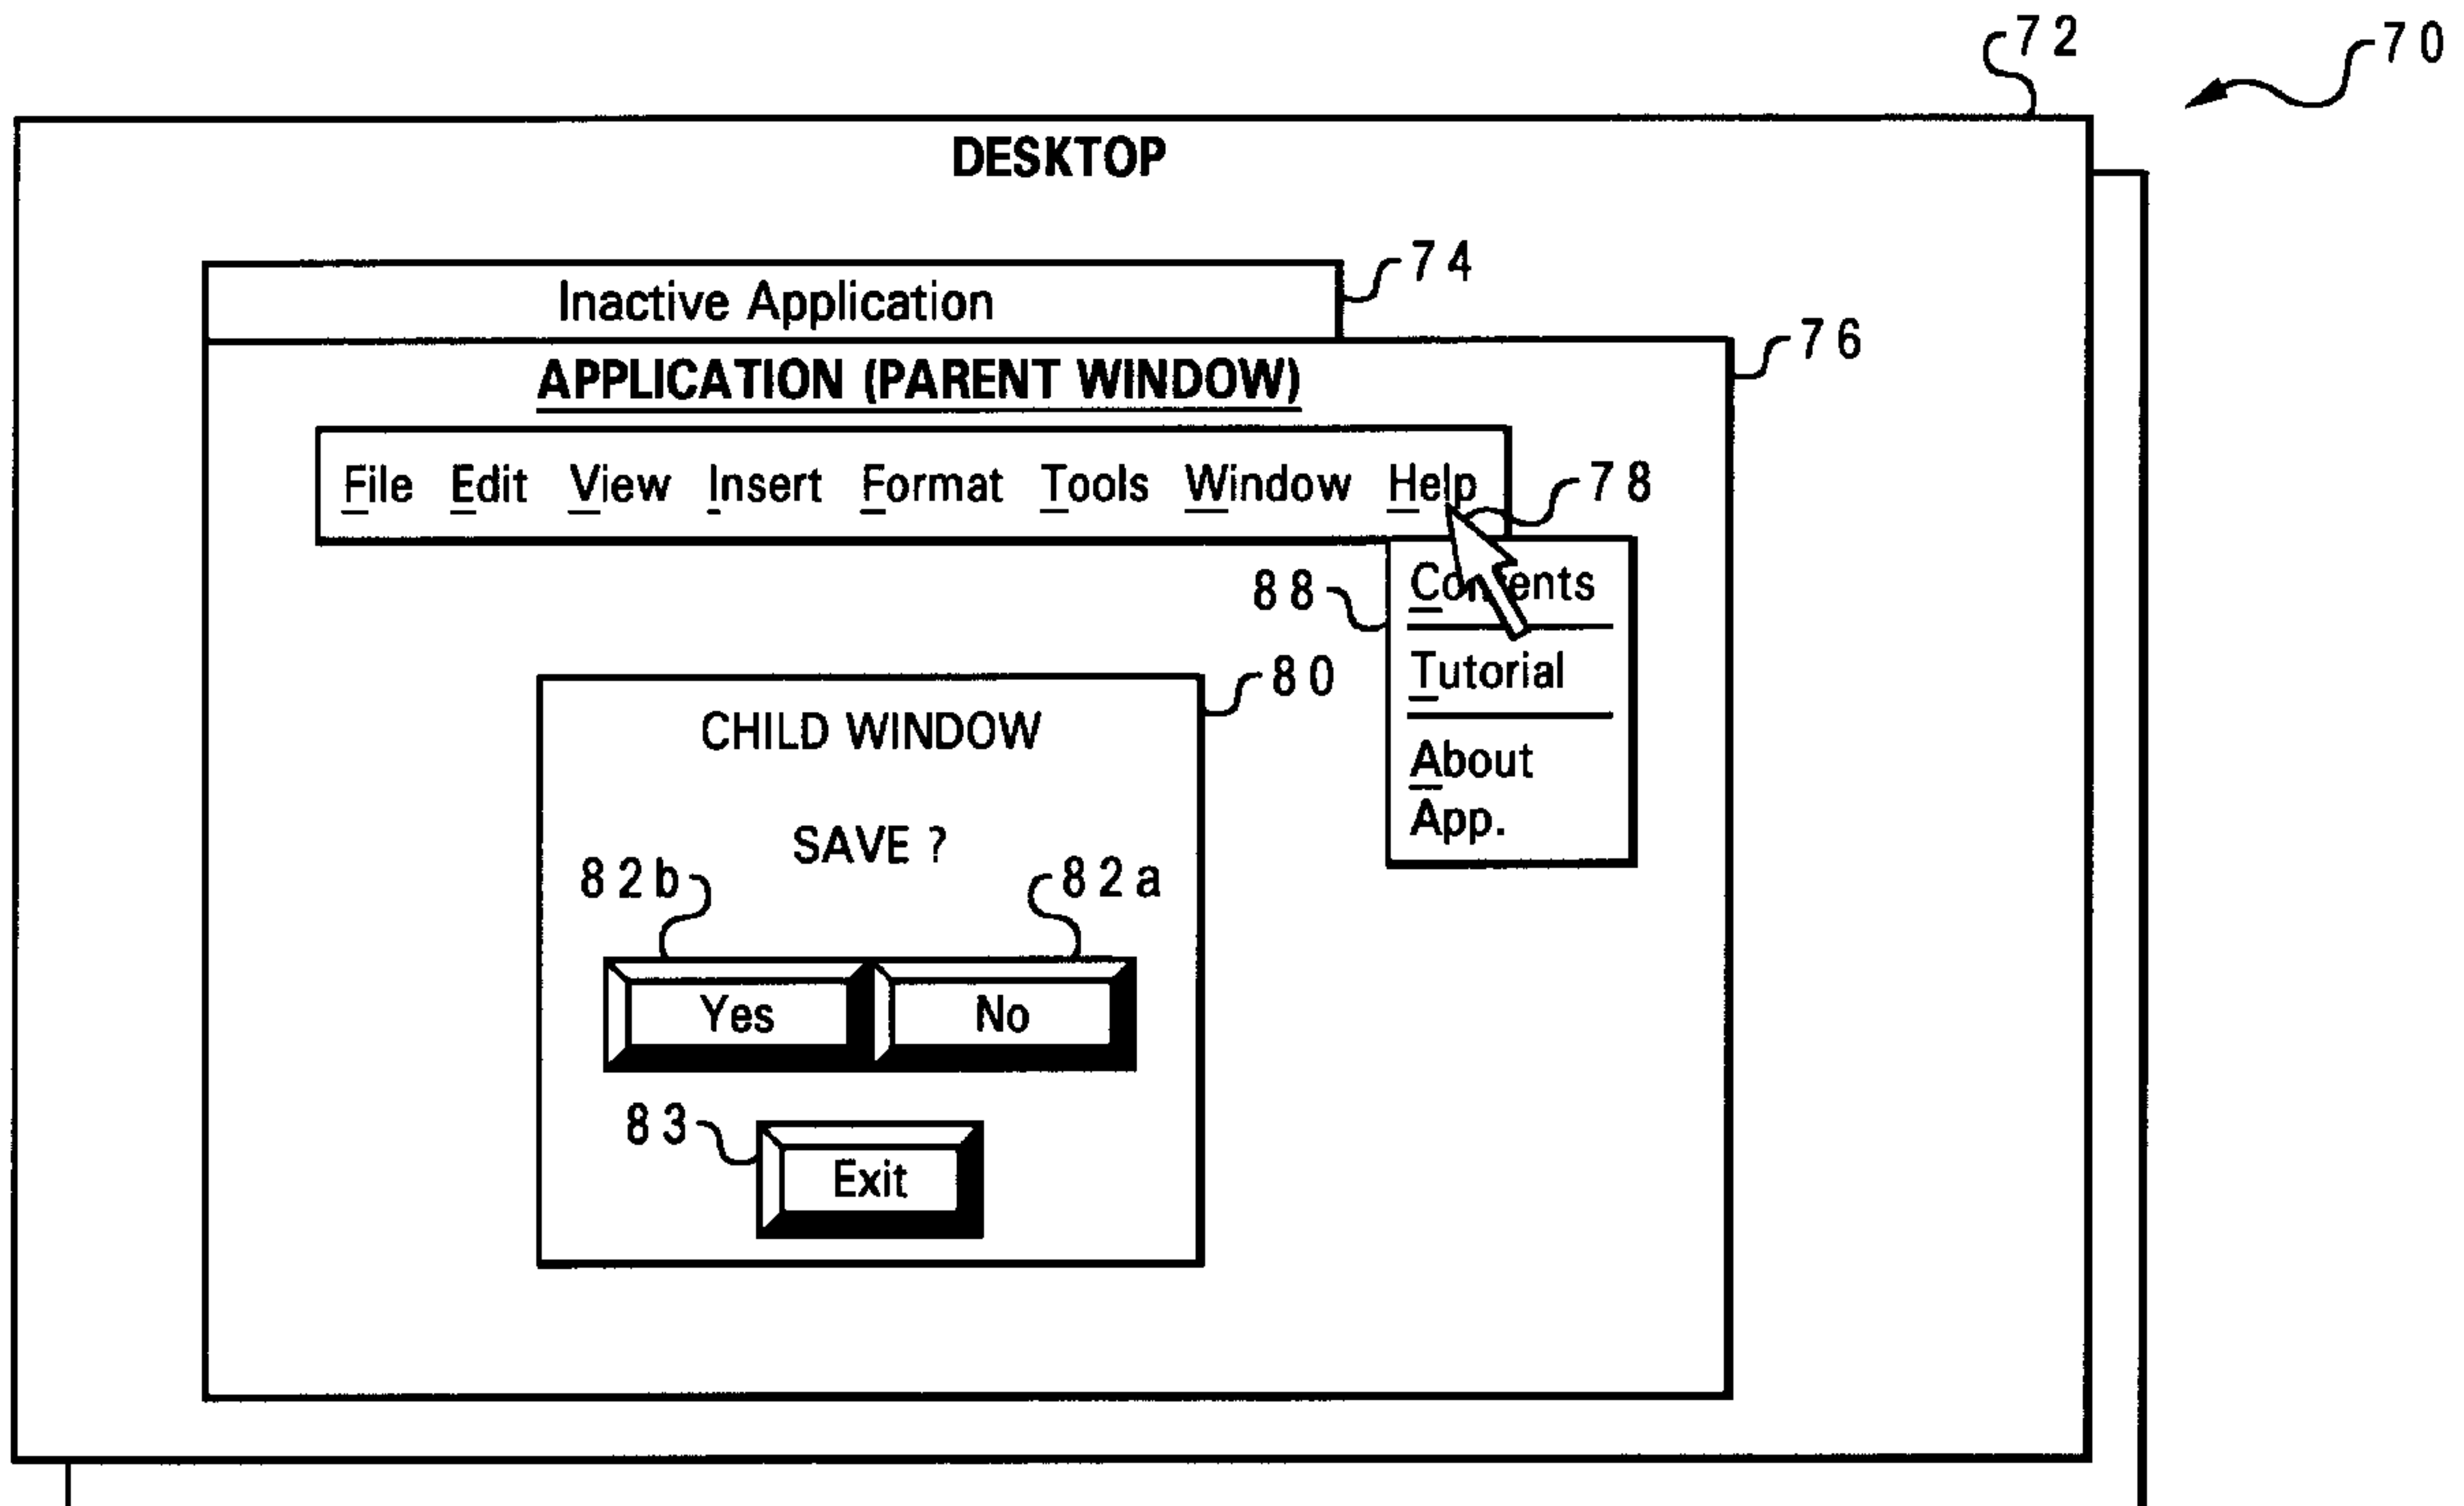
72

70

DESKTOP

Inactive Application

74

APPLICATION (PARENT WINDOW)

76

File Edit View Insert Format Tools Window Help

78

88

Contents

Tutorial

About App.

80

CHILD WINDOW

SAVE ?

82b

82a

Yes

No

83

Exit